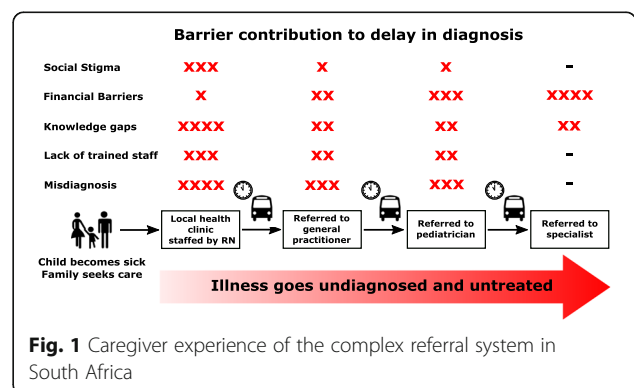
Barrier contribution to delay in diagnosis

| | | | | |
|---|---|---|---|---|
| Social Stigma | XXX | X | X | - |
| Financial Barriers | X | XX | XXX | XXXX |
| Knowledge gaps | XXXX | XX | XX | XX |
| Lack of trained staff | XXX | XX | XX | - |
| Misdiagnosis | XXXX | XXX | XXX | - |

Child becomes sick
Family seeks care

Local health clinic staffed by RN

Referred to general practitioner

Referred to pediatrician

Referred to specialist

Illness goes undiagnosed and untreated

Fig. 1 Caregiver experience of the complex referral system in South Africa